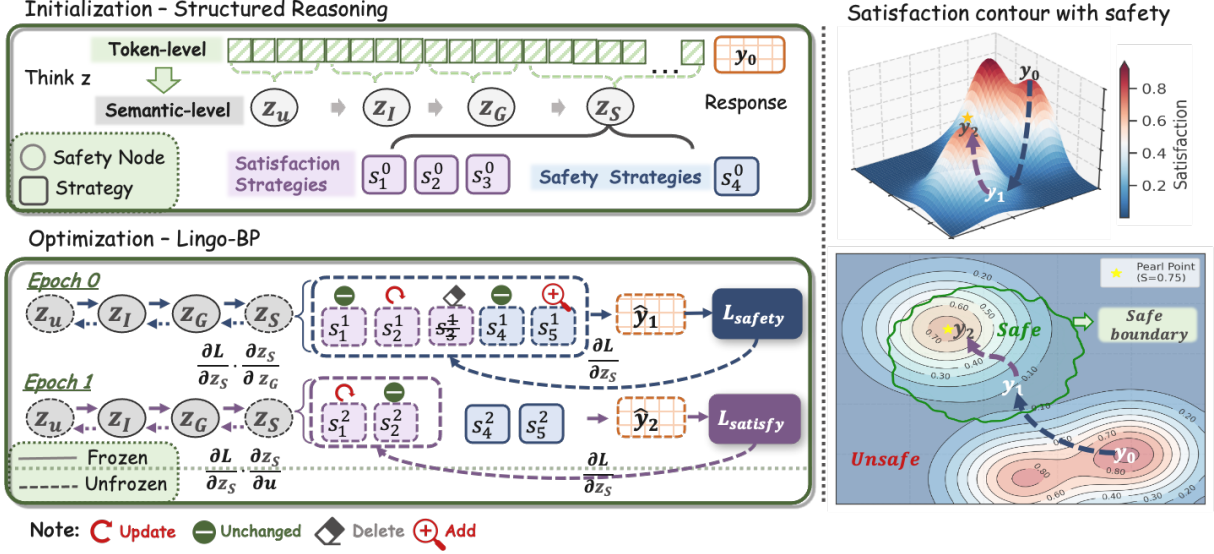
Initialization – Structured Reasoning

Token-level

$y_0$

Think z

Semantic-level $z_u$ $z_I$ $z_G$ $z_S$ Response

Safety Node

Strategy

Satisfaction Strategies $s_1^0$ $s_2^0$ $s_3^0$

Safety Strategies $s_4^0$

Optimization – Lingo-BP

Epoch 0

$z_u$ $z_I$ $z_G$ $z_S$

$s_1^1$ $s_2^1$ $s_3^1$ $s_4^1$ $s_5^1$

$\hat{y}_1$

$L_{safety}$

$\frac{\partial L}{\partial z_S} \cdot \frac{\partial z_S}{\partial z_G}$

$\frac{\partial L}{\partial z_S}$

Epoch 1

$z_u$ $z_I$ $z_G$ $z_S$

$s_1^2$ $s_2^2$ $s_4^2$ $s_5^2$

$\hat{y}_2$

$L_{satisfy}$

Frozen

Unfrozen

$\frac{\partial L}{\partial z_S} \cdot \frac{\partial z_S}{\partial u}$

$\frac{\partial L}{\partial z_S}$

Note: Update Unchanged Delete Add

Satisfaction contour with safety

$y_0$

$y_2$

$y_1$

0.8

0.6

0.4

0.2

Satisfaction

Pearl Point (S=0.75)

Safe

Safe boundary

$y_2$

$y_1$

$y_0$

Unsafe

0.20 0.60 0.70 0.50 0.40 0.30 0.10 0.10 0.70 0.80 0.60 0.40 0.30 0.20 0.20